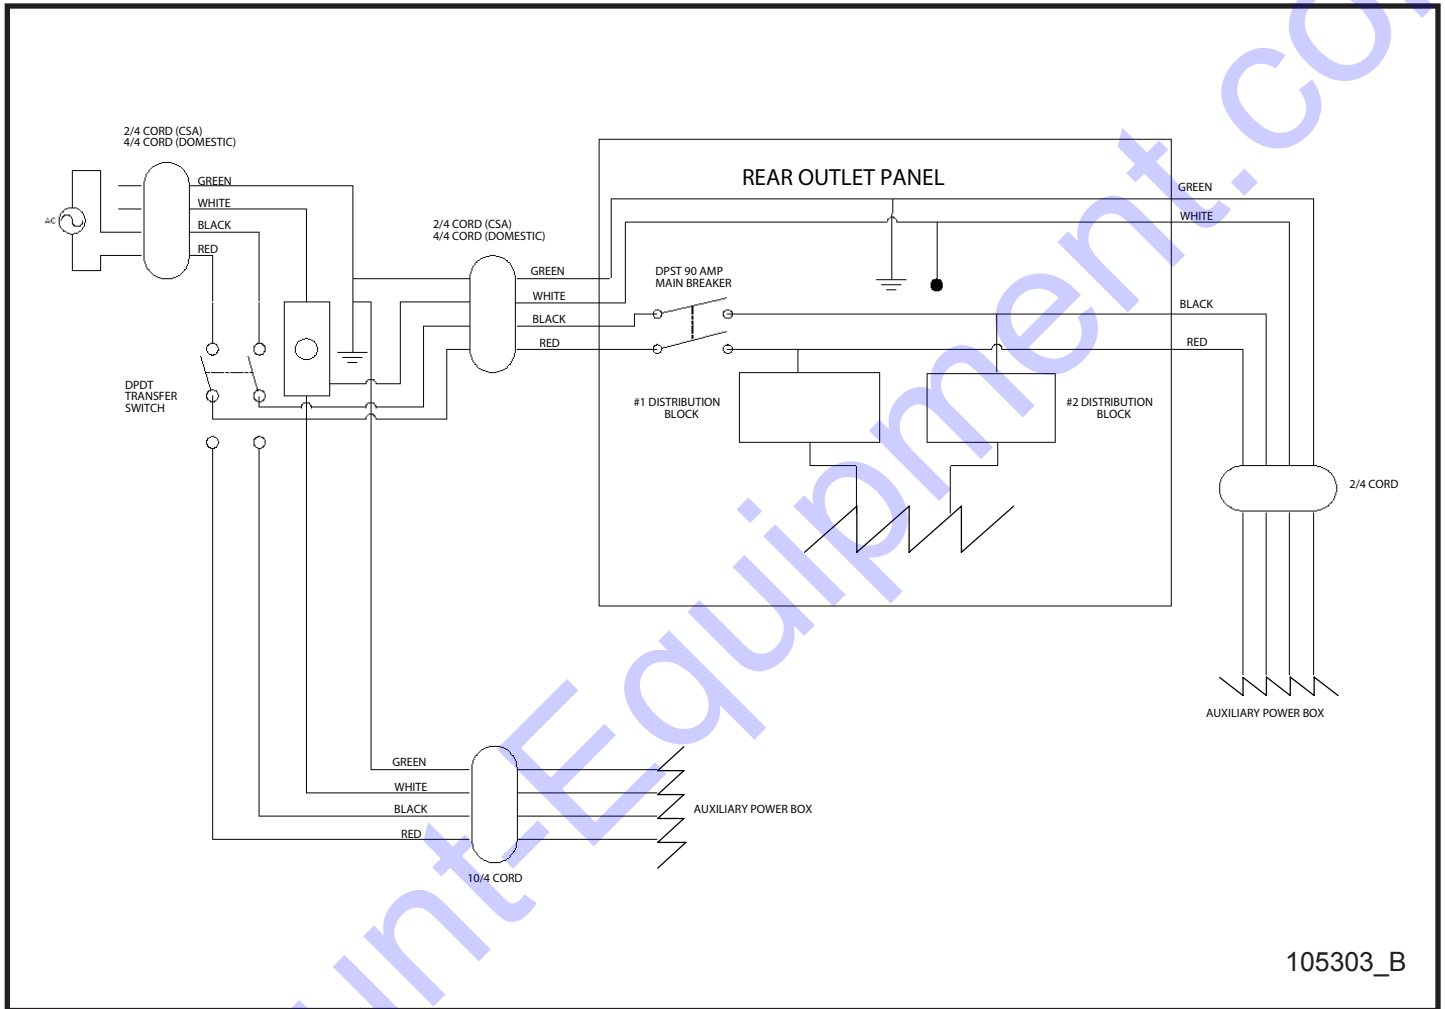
2/4 CORD (CSA)
4/4 CORD (DOMESTIC)

AC

GREEN
WHITE
BLACK
RED

DPDT
TRANSFER
SWITCH

2/4 CORD (CSA)
4/4 CORD (DOMESTIC)

GREEN
WHITE
BLACK
RED

REAR OUTLET PANEL

DPST 90 AMP
MAIN BREAKER

#1 DISTRIBUTION
BLOCK

#2 DISTRIBUTION
BLOCK

GREEN
WHITE
BLACK
RED

2/4 CORD

AUXILIARY POWER BOX

GREEN
WHITE
BLACK
RED

AUXILIARY POWER BOX

10/4 CORD

105303_B

untEquipment.co